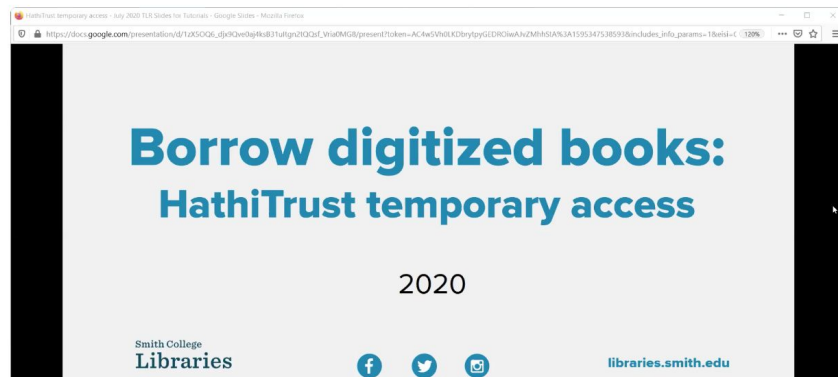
HathiTrust temporary access - July 2020 TLR Slides for Tutorials - Google Slides - Mozilla Firefox

https://docs.google.com/presentation/d/1zXSOQ6_djx9Qve0ej4ks831ultgn2fQQsf_Vria0MG8/present?token=AC4w5Vh0LKDbrytpyGEDROiwAJvZMhfStA%3A1595347538593&includes_info_params=1&eisi=

120%

Borrow digitized books:

HathiTrust temporary access

2020

Smith College

Libraries

libraries.smith.edu